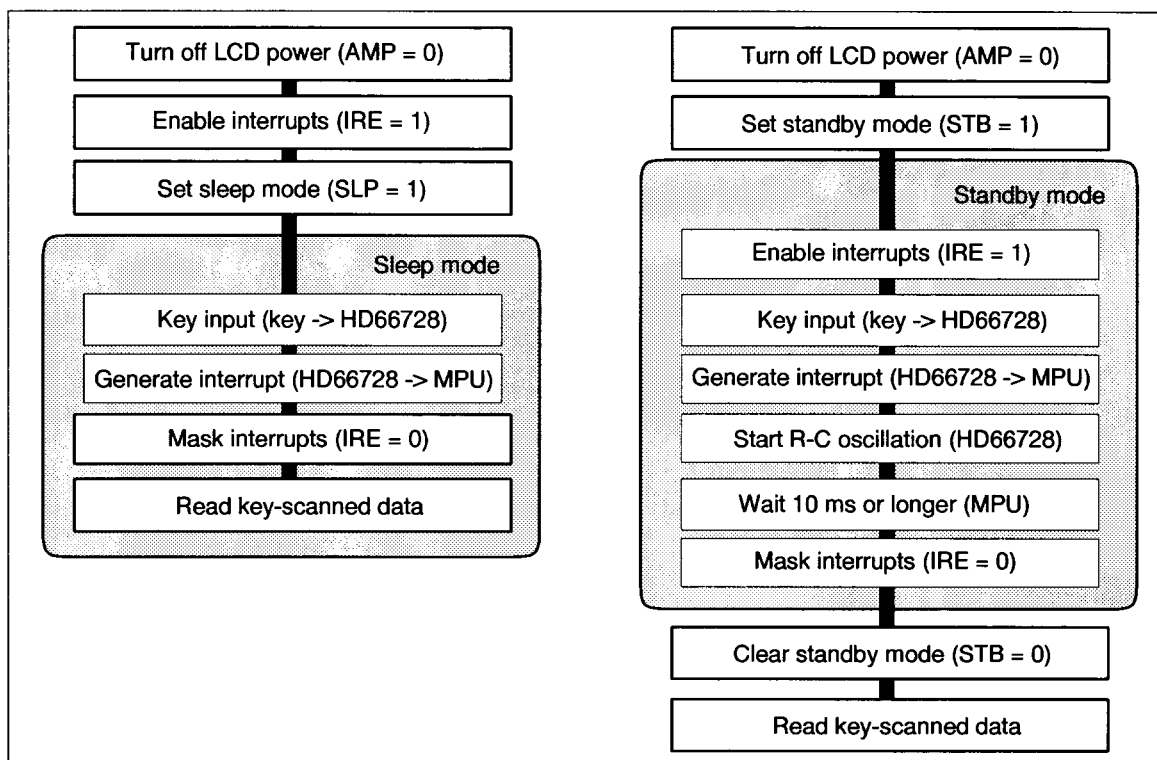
Turn off LCD power (AMP = 0)

Enable interrupts (IRE = 1)

Set sleep mode (SLP = 1)

Sleep mode

Key input (key -> HD66728)

Generate interrupt (HD66728 -> MPU)

Mask interrupts (IRE = 0)

Read key-scanned data

Turn off LCD power (AMP = 0)

Set standby mode (STB = 1)

Standby mode

Enable interrupts (IRE = 1)

Key input (key -> HD66728)

Generate interrupt (HD66728 -> MPU)

Start R-C oscillation (HD66728)

Wait 10 ms or longer (MPU)

Mask interrupts (IRE = 0)

Clear standby mode (STB = 0)

Read key-scanned data